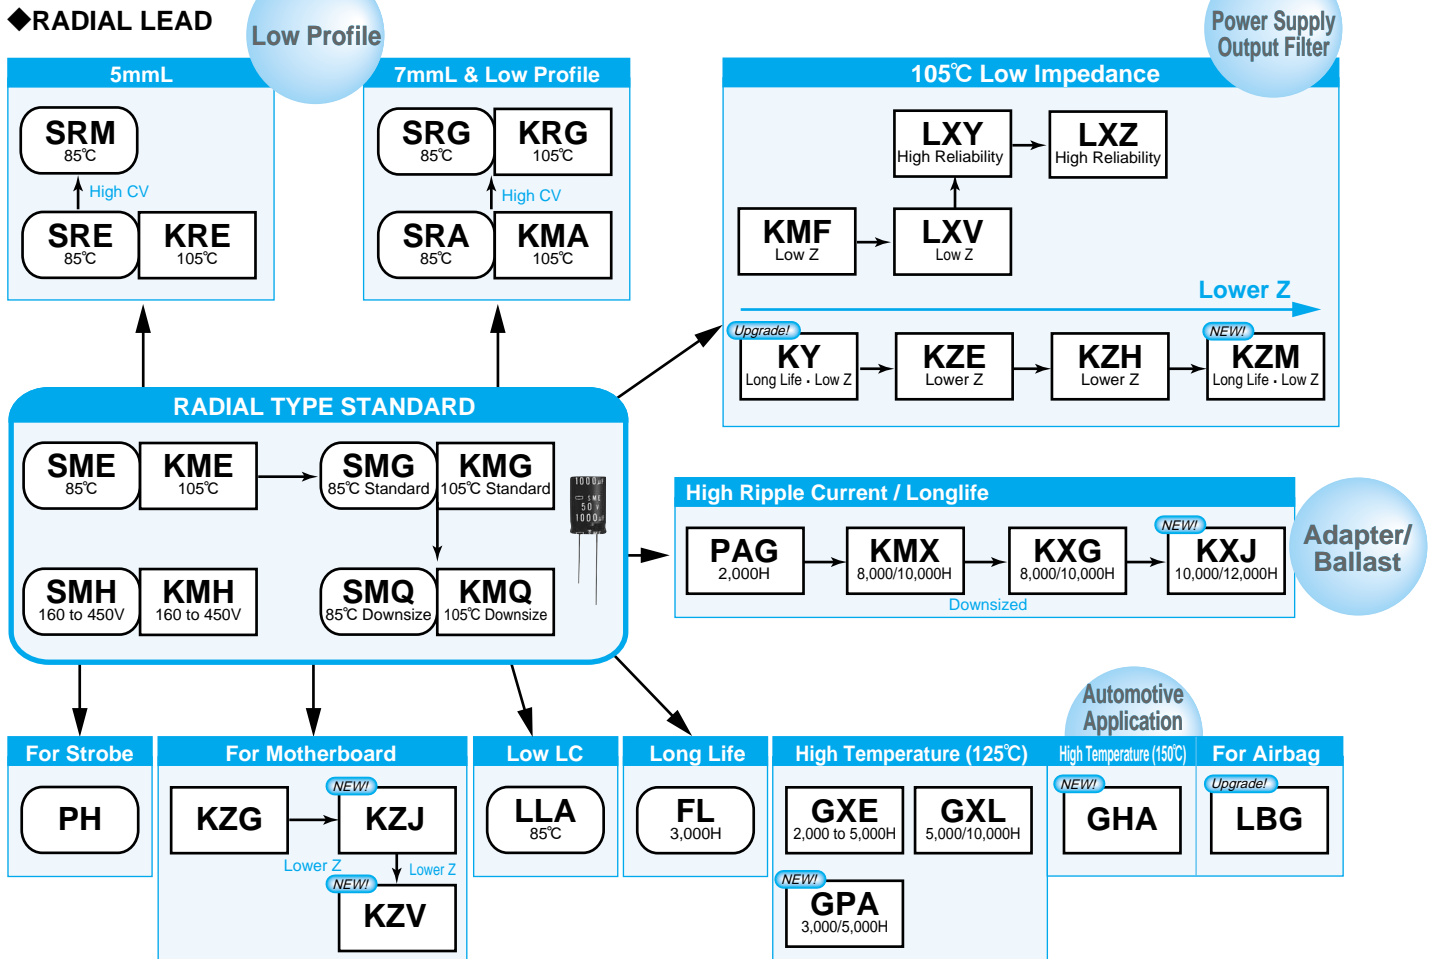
◆RADIAL LEAD

Low Profile

5mmL

SRM
85℃

High CV

SRE
85℃

KRE
105℃

7mmL & Low Profile

SRG
85℃

KRG
105℃

High CV

SRA
85℃

KMA
105℃

Power Supply Output Filter

105℃ Low Impedance

LXY
High Reliability

LXZ
High Reliability

KMF
Low Z

LXV
Low Z

Lower Z

Upgrade!
KY
Long Life・Low Z

KZE
Lower Z

KZH
Lower Z

NEW!
KZM
Long Life・Low Z

RADIAL TYPE STANDARD

SME
85℃

KME
105℃

SMG
85℃ Standard

KMG
105℃ Standard

SMH
160 to 450V

KMH
160 to 450V

SMQ
85℃ Downsize

KMQ
105℃ Downsize

High Ripple Current / Longlife

PAG
2,000H

KMX
8,000/10,000H

KXG
8,000/10,000H

NEW!
KXJ
10,000/12,000H

Downsized

Adapter/ Ballast

For Strobe

PH

For Motherboard

KZG

NEW!
KZJ

Lower Z

Lower Z

NEW!
KZV

Low LC

LLA
85℃

Long Life

FL
3,000H

High Temperature (125℃)

GXE
2,000 to 5,000H

GXL
5,000/10,000H

NEW!
GPA
3,000/5,000H

Automotive Application

High Temperature (150℃)

NEW!
GHA

For Airbag

Upgrade!
LBG